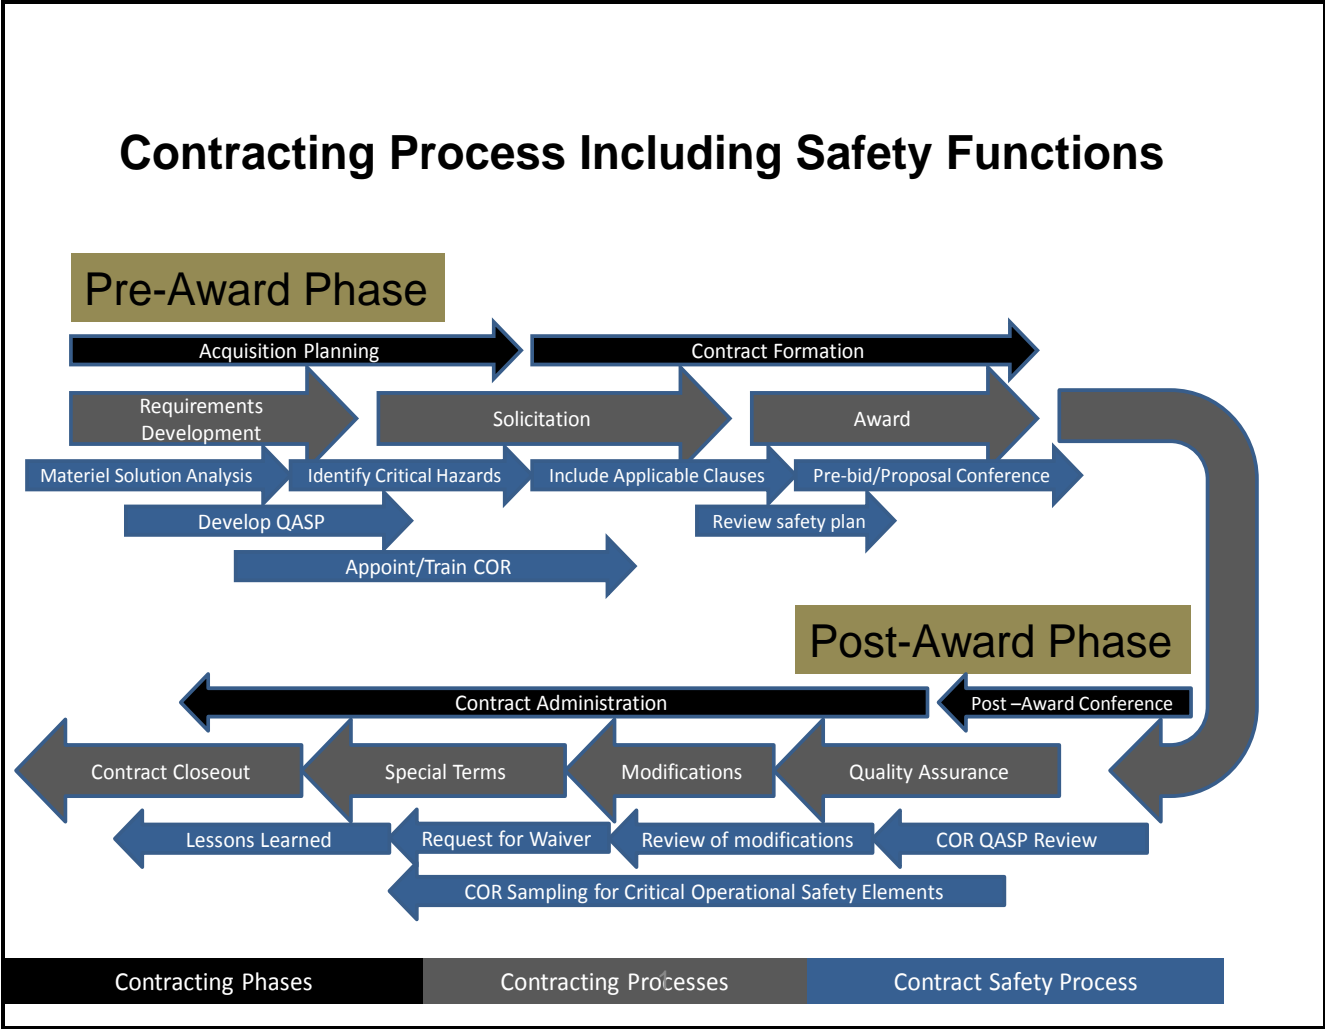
Contracting Process Including Safety Functions

Pre-Award Phase

Acquisition Planning

Contract Formation

Requirements Development

Solicitation

Award

Materiel Solution Analysis

Identify Critical Hazards

Include Applicable Clauses

Pre-bid/Proposal Conference

Develop QASP

Review safety plan

Appoint/Train COR

Post-Award Phase

Contract Administration

Post –Award Conference

Contract Closeout

Special Terms

Modifications

Quality Assurance

Lessons Learned

Request for Waiver

Review of modifications

COR QASP Review

COR Sampling for Critical Operational Safety Elements

Contracting Phases

Contracting Processes

Contract Safety Process